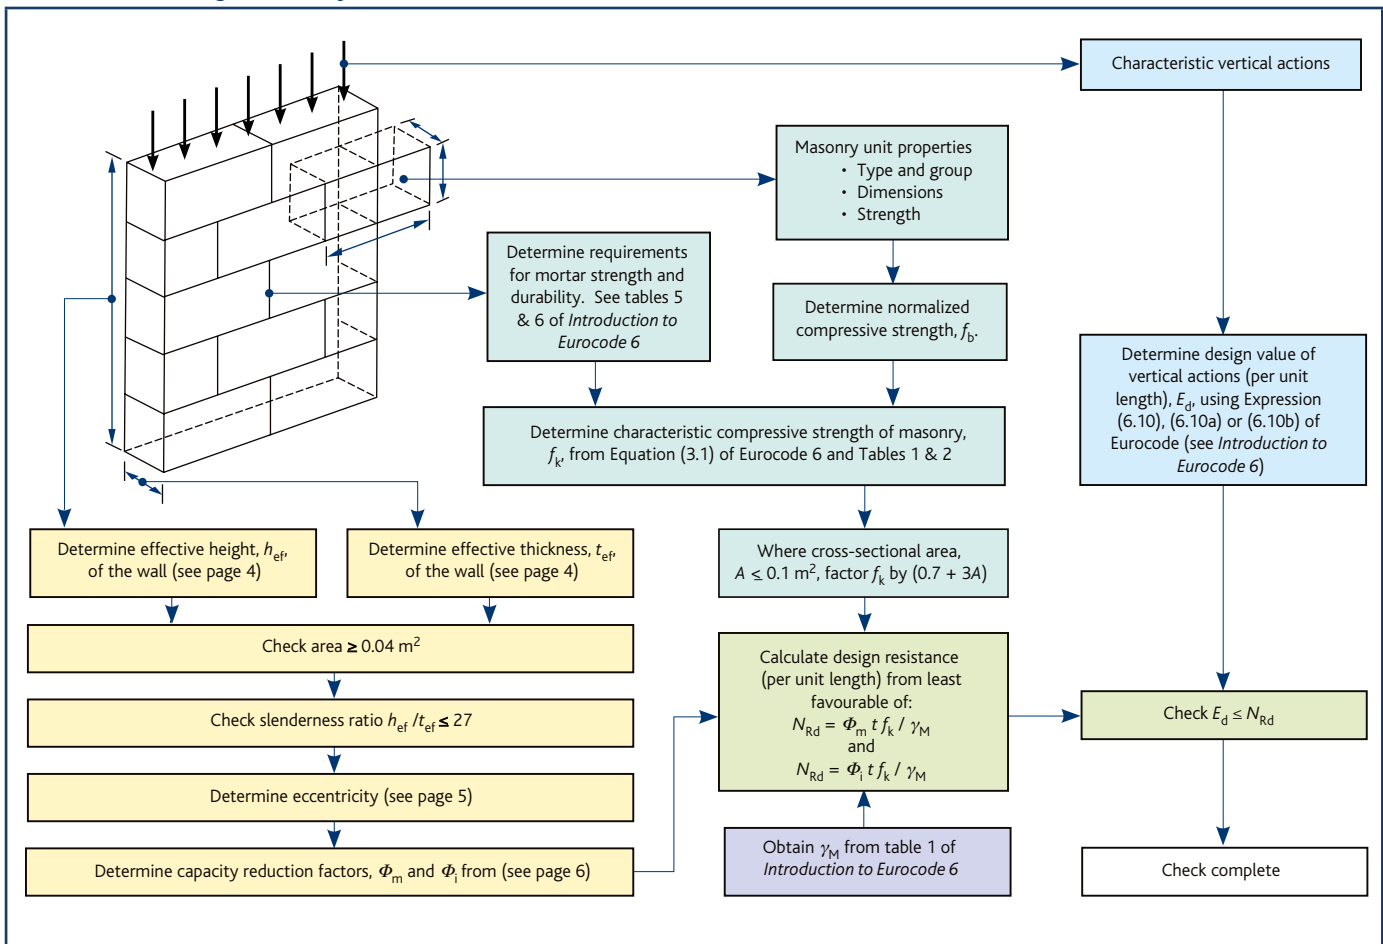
Characteristic vertical actions

Masonry unit properties
• Type and group
• Dimensions
• Strength

Determine requirements for mortar strength and durability. See tables 5 & 6 of *Introduction to Eurocode 6*

Determine normalized compressive strength, $f_b$.

Determine design value of vertical actions (per unit length), $E_d$, using Expression (6.10), (6.10a) or (6.10b) of Eurocode (see *Introduction to Eurocode 6*)

Determine characteristic compressive strength of masonry, $f_k$, from Equation (3.1) of Eurocode 6 and Tables 1 & 2

Determine effective height, $h_{ef}$, of the wall (see page 4)

Determine effective thickness, $t_{ef}$, of the wall (see page 4)

Where cross-sectional area, $A \leq 0.1$ m$^2$, factor $f_k$ by $(0.7 + 3A)$

Check area ≥ 0.04 m$^2$

Calculate design resistance (per unit length) from least favourable of:
$N_{Rd} = \Phi_m \, t \, f_k \, / \, \gamma_M$
and
$N_{Rd} = \Phi_i \, t \, f_k \, / \, \gamma_M$

Check slenderness ratio $h_{ef} / t_{ef} \leq 27$

Check $E_d \leq N_{Rd}$

Determine eccentricity (see page 5)

Obtain $\gamma_M$ from table 1 of *Introduction to Eurocode 6*

Determine capacity reduction factors, $\Phi_m$ and $\Phi_i$ from (see page 6)

Check complete